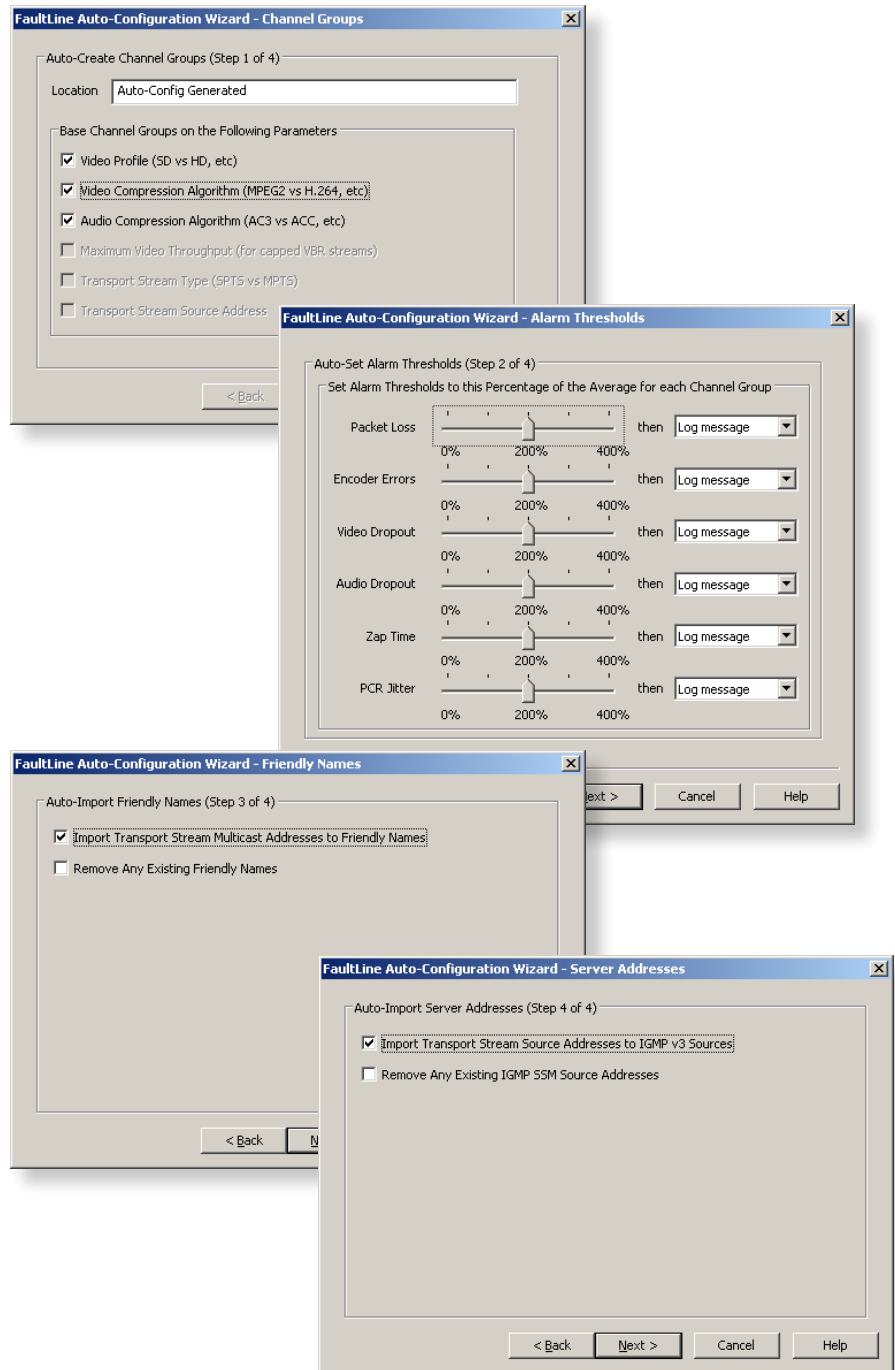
FaultLine Auto-Configuration Wizard - Channel Groups

Auto-Create Channel Groups (Step 1 of 4)

Location Auto-Config Generated

Base Channel Groups on the Following Parameters

Video Profile (SD vs HD, etc)

Video Compression Algorithm (MPEG2 vs H.264, etc)

Audio Compression Algorithm (AC3 vs ACC, etc)

Maximum Video Throughput (for capped VBR streams)

Transport Stream Type (SPTS vs MPTS)

Transport Stream Source Address

< Back

FaultLine Auto-Configuration Wizard - Alarm Thresholds

Auto-Set Alarm Thresholds (Step 2 of 4)

Set Alarm Thresholds to this Percentage of the Average for each Channel Group

Packet Loss 0% 200% 400% then Log message

Encoder Errors 0% 200% 400% then Log message

Video Dropout 0% 200% 400% then Log message

Audio Dropout 0% 200% 400% then Log message

Zap Time 0% 200% 400% then Log message

PCR Jitter 0% 200% 400% then Log message

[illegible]ext > Cancel Help

FaultLine Auto-Configuration Wizard - Friendly Names

Auto-Import Friendly Names (Step 3 of 4)

Import Transport Stream Multicast Addresses to Friendly Names

Remove Any Existing Friendly Names

< Back N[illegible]

FaultLine Auto-Configuration Wizard - Server Addresses

Auto-Import Server Addresses (Step 4 of 4)

Import Transport Stream Source Addresses to IGMP v3 Sources

Remove Any Existing IGMP SSM Source Addresses

< Back Next > Cancel Help